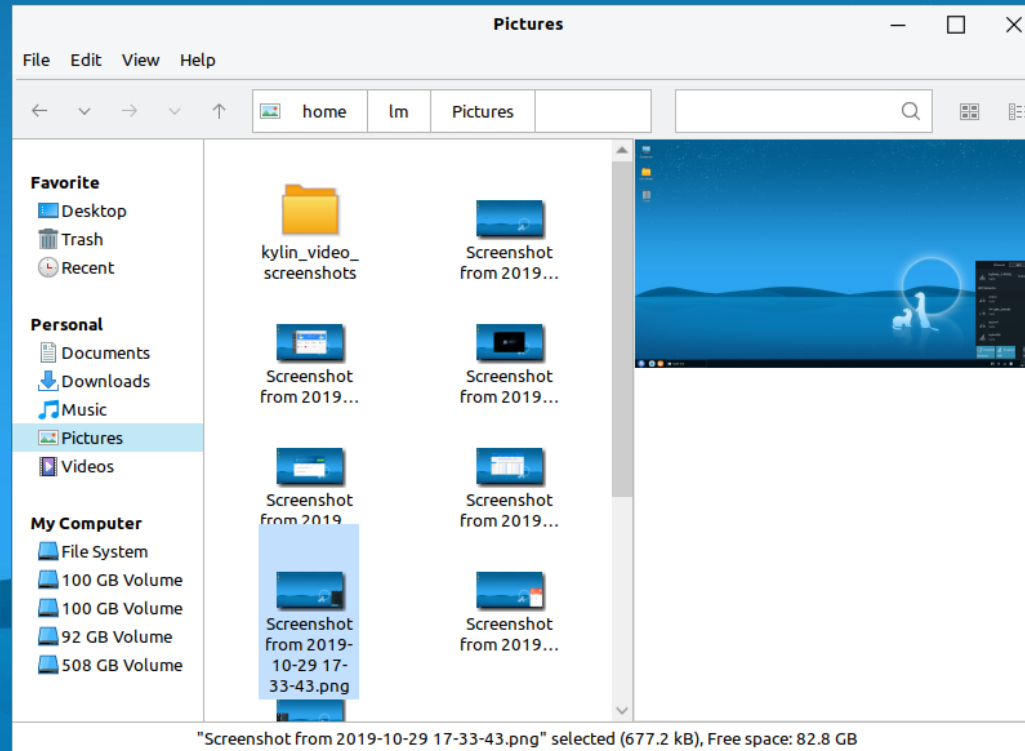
Pictures

File Edit View Help

home | lm | Pictures

Favorite
Desktop
Trash
Recent

Personal
Documents
Downloads
Music
Pictures
Videos

My Computer
File System
100 GB Volume
100 GB Volume
92 GB Volume
508 GB Volume

kylin_video_ screenshots

Screenshot from 2019…

Screenshot from 2019…

Screenshot from 2019…

Screenshot from 2019

Screenshot from 2019…

Screenshot from 2019-10-29 17-33-43.png

Screenshot from 2019…

"Screenshot from 2019-10-29 17-33-43.png" selected (677.2 kB), Free space: 82.8 GB